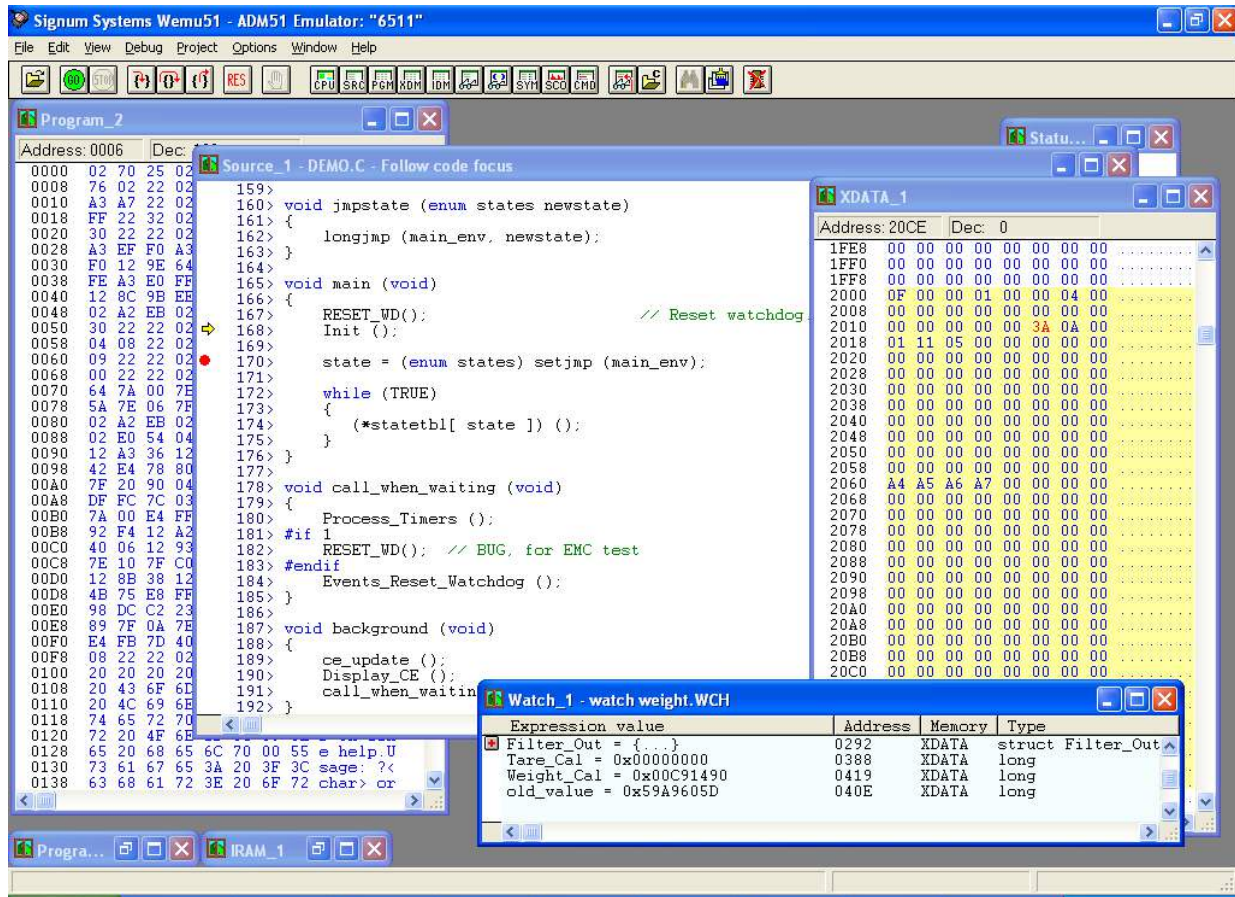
Signum Systems Wemu51 - ADM51 Emulator: "6511"

File Edit View Debug Project Options Window Help

RES CPU SRC PGM XDM IDM SYM SCO CMD

Program_2

Address: 0006 Dec: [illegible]

0000 02 70 25 02
0008 76 02 22 02
0010 A3 A7 22 02
0018 FF 22 32 02
0020 30 22 22 02
0028 A3 EF F0 A3
0030 F0 12 9E 64
0038 FE A3 E0 FF
0040 12 8C 9B EE
0048 02 A2 EB 02
0050 30 22 22 02
0058 04 08 22 02
0060 09 22 22 02
0068 00 22 22 02
0070 64 7A 00 7E
0078 5A 7E 06 7F
0080 02 A2 EB 02
0088 02 E0 54 04
0090 12 A3 36 12
0098 42 E4 78 80
00A0 7F 20 90 04
00A8 DF FC 7C 03
00B0 7A 00 E4 FF
00B8 92 F4 12 A2
00C0 40 06 12 93
00C8 7E 10 7F C0
00D0 12 8B 38 12
00D8 4B 75 E8 FF
00E0 98 DC C2 23
00E8 89 7F 0A 7E
00F0 E4 FB 7D 40
00F8 08 22 22 02
0100 20 20 20 20
0108 20 43 6F 6D
0110 20 4C 69 6E
0118 74 65 72 70
0120 72 20 4F 6E
0128 65 20 68 65 6C 70 00 55 e help.U
0130 73 61 67 65 3A 20 3F 3C sage: ?<
0138 63 68 61 72 3E 20 6F 72 char> or

Statu...

Source_1 - DEMO.C - Follow code focus

159>
160> void jmpstate (enum states newstate)
161> {
162> longjmp (main_env, newstate);
163> }
164>
165> void main (void)
166> {
167> RESET_WD(); // Reset watchdog
168> Init ();
169>
170> state = (enum states) setjmp (main_env);
171>
172> while (TRUE)
173> {
174> (*statetbl[ state ]) ();
175> }
176> }
177>
178> void call_when_waiting (void)
179> {
180> Process_Timers ();
181> #if 1
182> RESET_WD(); // BUG, for EMC test
183> #endif
184> Events_Reset_Watchdog ();
185> }
186>
187> void background (void)
188> {
189> ce_update ();
190> Display_CE ();
191> call_when_waitin
192> }

XDATA_1

Address: 20CE Dec: 0

| | | | | | | | | | |
|---|---|---|---|---|---|---|---|---|---|
| 1FE8 | 00 | 00 | 00 | 00 | 00 | 00 | 00 | 00 | ........ |
| 1FF0 | 00 | 00 | 00 | 00 | 00 | 00 | 00 | 00 | ........ |
| 1FF8 | 00 | 00 | 00 | 00 | 00 | 00 | 00 | 00 | ........ |
| 2000 | 0F | 00 | 00 | 01 | 00 | 00 | 04 | 00 | ........ |
| 2008 | 00 | 00 | 00 | 00 | 00 | 00 | 00 | 00 | ........ |
| 2010 | 00 | 00 | 00 | 00 | 00 | 3A | 0A | 00 | ........ |
| 2018 | 01 | 11 | 05 | 00 | 00 | 00 | 00 | 00 | ........ |
| 2020 | 00 | 00 | 00 | 00 | 00 | 00 | 00 | 00 | ........ |
| 2028 | 00 | 00 | 00 | 00 | 00 | 00 | 00 | 00 | ........ |
| 2030 | 00 | 00 | 00 | 00 | 00 | 00 | 00 | 00 | ........ |
| 2038 | 00 | 00 | 00 | 00 | 00 | 00 | 00 | 00 | ........ |
| 2040 | 00 | 00 | 00 | 00 | 00 | 00 | 00 | 00 | ........ |
| 2048 | 00 | 00 | 00 | 00 | 00 | 00 | 00 | 00 | ........ |
| 2050 | 00 | 00 | 00 | 00 | 00 | 00 | 00 | 00 | ........ |
| 2058 | 00 | 00 | 00 | 00 | 00 | 00 | 00 | 00 | ........ |
| 2060 | A4 | A5 | A6 | A7 | 00 | 00 | 00 | 00 | ........ |
| 2068 | 00 | 00 | 00 | 00 | 00 | 00 | 00 | 00 | ........ |
| 2070 | 00 | 00 | 00 | 00 | 00 | 00 | 00 | 00 | ........ |
| 2078 | 00 | 00 | 00 | 00 | 00 | 00 | 00 | 00 | ........ |
| 2080 | 00 | 00 | 00 | 00 | 00 | 00 | 00 | 00 | ........ |
| 2088 | 00 | 00 | 00 | 00 | 00 | 00 | 00 | 00 | ........ |
| 2090 | 00 | 00 | 00 | 00 | 00 | 00 | 00 | 00 | ........ |
| 2098 | 00 | 00 | 00 | 00 | 00 | 00 | 00 | 00 | ........ |
| 20A0 | 00 | 00 | 00 | 00 | 00 | 00 | 00 | 00 | ........ |
| 20A8 | 00 | 00 | 00 | 00 | 00 | 00 | 00 | 00 | ........ |
| 20B0 | 00 | 00 | 00 | 00 | 00 | 00 | 00 | 00 | ........ |
| 20B8 | 00 | 00 | 00 | 00 | 00 | 00 | 00 | 00 | ........ |
| 20C0 | 00 | 00 | 00 | 00 | 00 | 00 | 00 | 00 | ........ |

Watch_1 - watch weight.WCH

| Expression value | Address | Memory | Type |
|---|---|---|---|
| Filter_Out = {...} | 0292 | XDATA | struct Filter_Out |
| Tare_Cal = 0x00000000 | 0388 | XDATA | long |
| Weight_Cal = 0x00C91490 | 0419 | XDATA | long |
| old_value = 0x59A9605D | 040E | XDATA | long |

Progra... IRAM_1